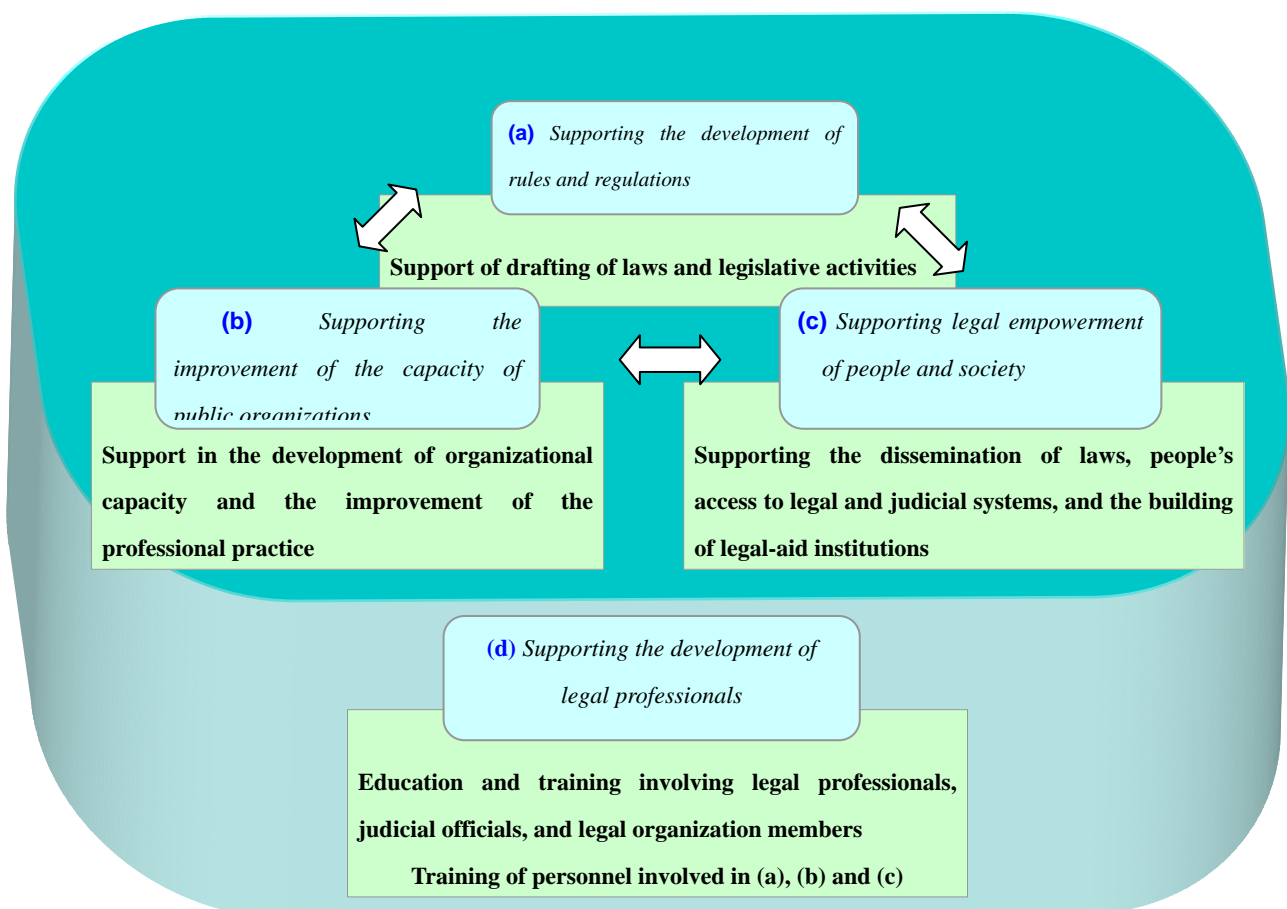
(a) Supporting the development of rules and regulations

Support of drafting of laws and legislative activities

(b) Supporting the improvement of the capacity of public organizations

Support in the development of organizational capacity and the improvement of the professional practice

(c) Supporting legal empowerment of people and society

Supporting the dissemination of laws, people's access to legal and judicial systems, and the building of legal-aid institutions

(d) Supporting the development of legal professionals

Education and training involving legal professionals, judicial officials, and legal organization members

Training of personnel involved in (a), (b) and (c)